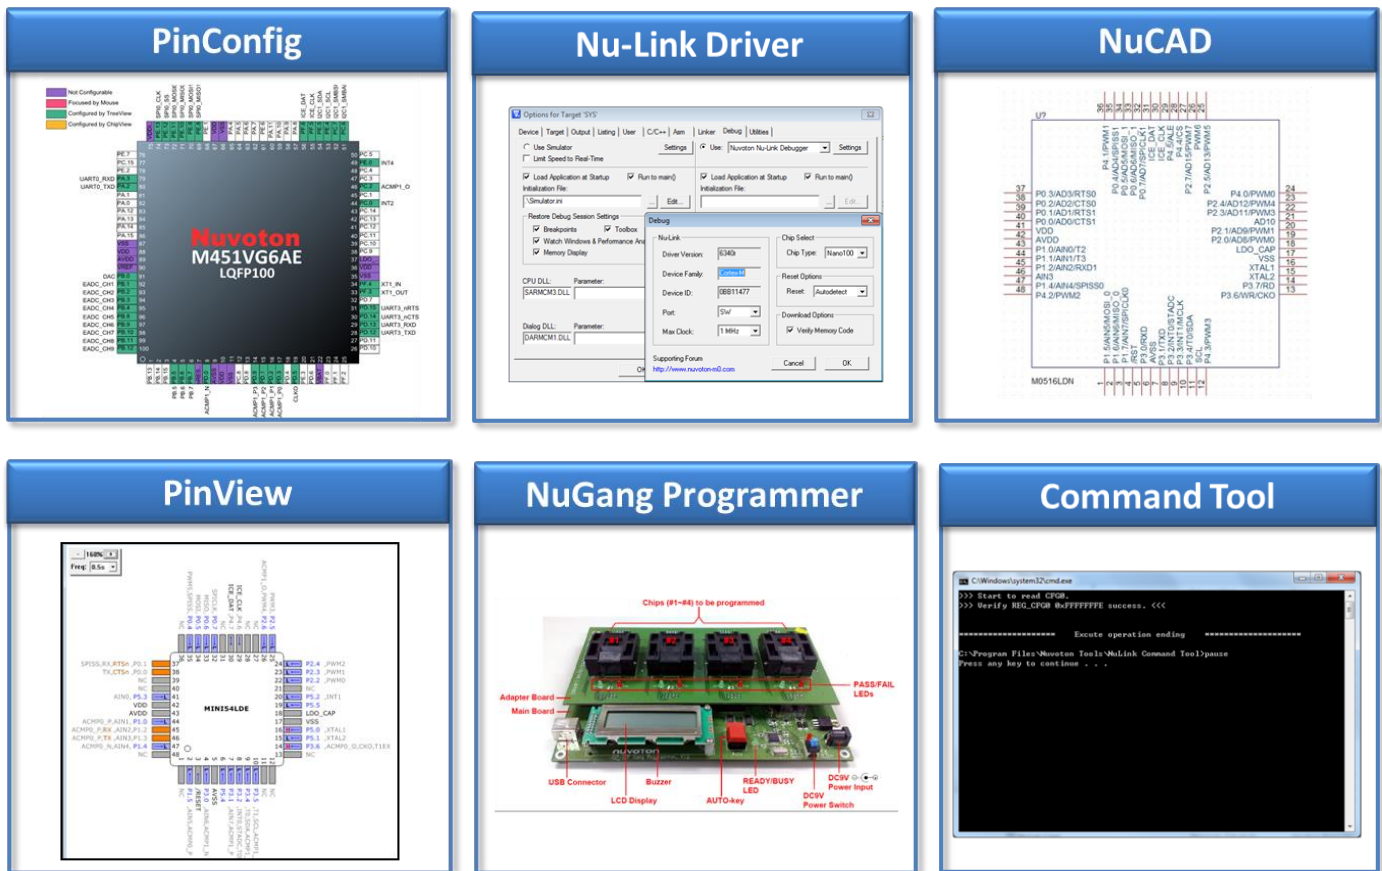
PinConfig

Not Configurable
Focused by Mouse
Configured by TreeView
Configured by ChipView

Nuvoton
M451VG6AE
LQFP100

Nu-Link Driver

Options for Target 'SYS'
Device | Target | Output | Listing | User | C/C++ | Asm | Linker | Debug | Utilities
Use Simulator
Limit Speed to Real-Time
Settings
Use: Nuvoton Nu-Link Debugger
Settings
Load Application at Startup
Run to main()
Initialization File:
Edit...
Restore Debug Session Settings
Breakpoints
Toolbox
Watch Windows & Performance Ana
Memory Display
CPU DLL:
Parameter:
SARMCM3.DLL
Dialog DLL:
Parameter:
DARMCM1.DLL
OK

Debug
Nu-Link
Driver Version:
6340i
Device Family:
Cortex-M
Device ID:
0BB11477
Port:
SW
Max Clock:
1 MHz
Chip Select
Chip Type:
Nano100
Reset Options
Reset:
Autodetect
Download Options
Verify Memory Code
Supporting Forum
http://www.nuvoton-m0.com
Cancel
OK

NuCAD

U?
P0.3/AD3/RTS0
P0.2/AD2/CTS0
P0.1/AD1/RTS1
P0.0/AD0/CTS1
VDD
AVDD
P1.0/AIN0/T2
P1.1/AIN1/T3
P1.2/AIN2/RXD1
AIN3
P1.4/AIN4/SPISS0
P4.2/PWM2
P4.0/PWM0
P2.4/AD12/PWM4
P2.3/AD11/PWM3
AD10
P2.1/AD9/PWM1
P2.0/AD8/PWM0
LDO_CAP
VSS
XTAL1
XTAL2
P3.7/RD
P3.6/WR/CKO
M0516LDN

PinView

160%
Freq: 0.5s
MINI54LDE
VDD
AVDD
NC
VSS
LDO_CAP

NuGang Programmer

Chips (#1~#4) to be programmed
Adapter Board
Main Board
PASS/FAIL LEDs
USB Connector
Buzzer
LCD Display
AUTO-key
READY/BUSY LED
DC9V Power Input
DC9V Power Switch
nuvoton

Command Tool

C:\Windows\system32\cmd.exe
>>> Start to read CFG0.
>>> Verify REG_CFG0 0xFFFFFFFE success. <<<

==================== Execute operation ending ====================

C:\Program Files\Nuvoton Tools\NuLink Command Tool>pause
Press any key to continue . . .